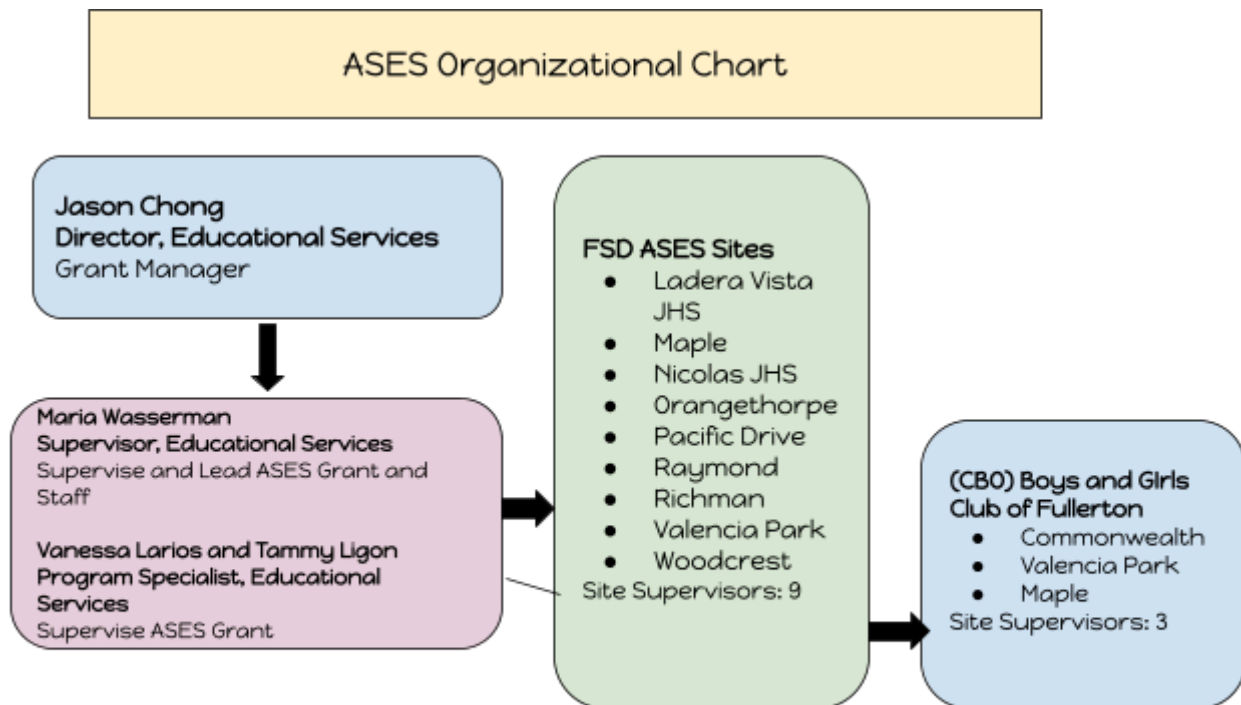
ASES Organizational Chart

Jason Chong
Director, Educational Services
Grant Manager

Maria Wasserman
Supervisor, Educational Services
Supervise and Lead ASES Grant and Staff

Vanessa Larios and Tammy Ligon
Program Specialist, Educational Services
Supervise ASES Grant

FSD ASES Sites
- Ladera Vista JHS
- Maple
- Nicolas JHS
- Orangethorpe
- Pacific Drive
- Raymond
- Richman
- Valencia Park
- Woodcrest

Site Supervisors: 9

(CBO) Boys and Girls Club of Fullerton
- Commonwealth
- Valencia Park
- Maple

Site Supervisors: 3